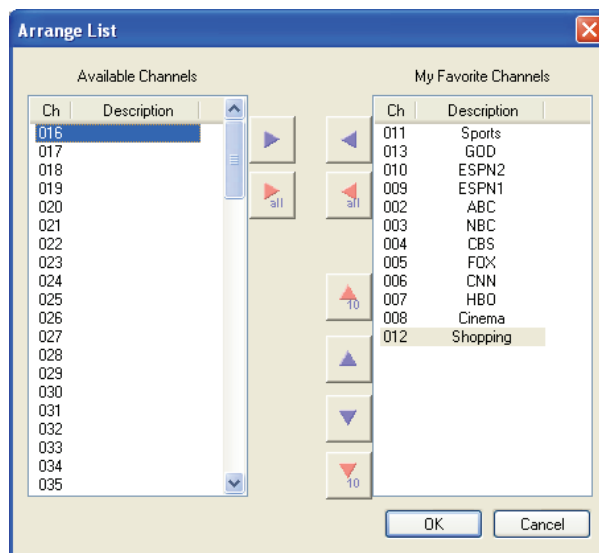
Arrange List

Available Channels

| Ch | Description |
|---|---|
| 016 | |
| 017 | |
| 018 | |
| 019 | |
| 020 | |
| 021 | |
| 022 | |
| 023 | |
| 024 | |
| 025 | |
| 026 | |
| 027 | |
| 028 | |
| 029 | |
| 030 | |
| 031 | |
| 032 | |
| 033 | |
| 034 | |
| 035 | |

all

all

10

10

My Favorite Channels

| Ch | Description |
|---|---|
| 011 | Sports |
| 013 | GOD |
| 010 | ESPN2 |
| 009 | ESPN1 |
| 002 | ABC |
| 003 | NBC |
| 004 | CBS |
| 005 | FOX |
| 006 | CNN |
| 007 | HBO |
| 008 | Cinema |
| 012 | Shopping |

OK Cancel